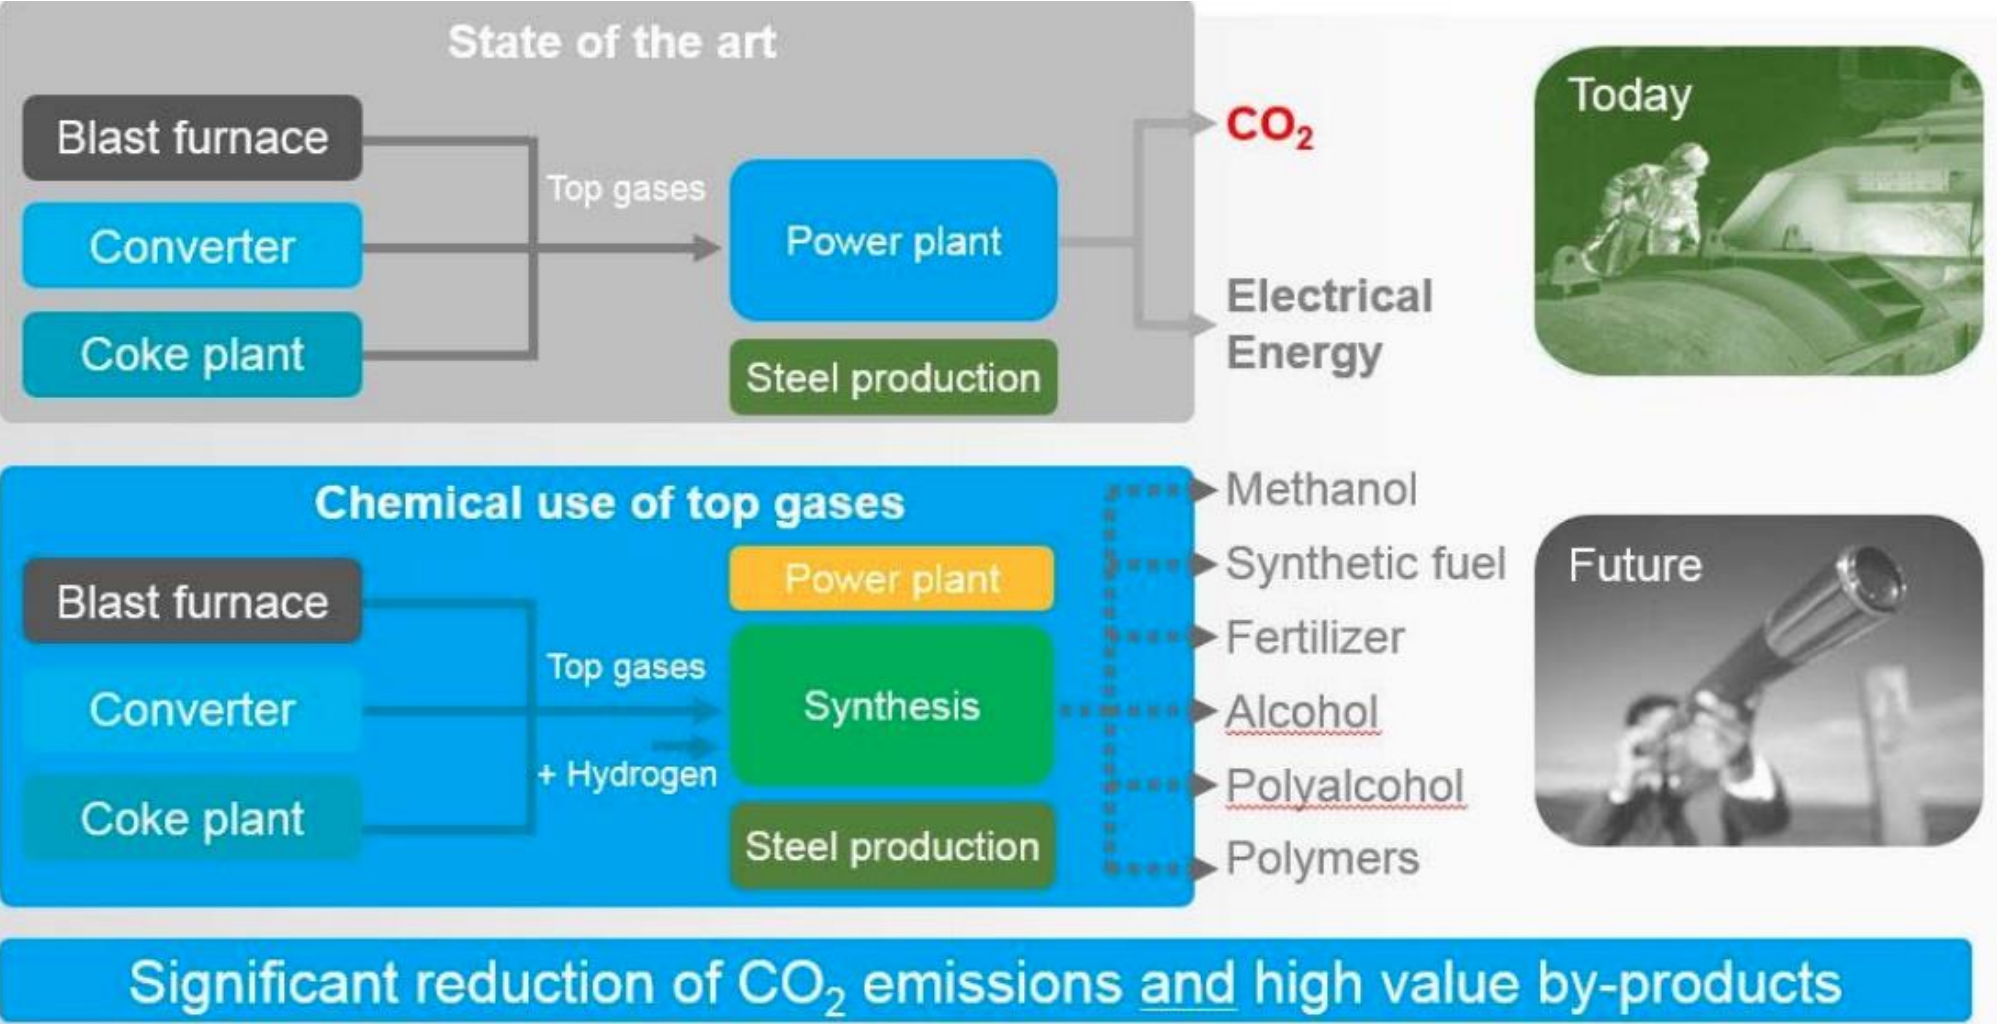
State of the art

Blast furnace

Converter

Coke plant

Top gases

Power plant

Steel production

$CO_2$

Electrical Energy

Today

Chemical use of top gases

Blast furnace

Converter

Coke plant

Top gases

+ Hydrogen

Power plant

Synthesis

Steel production

Methanol

Synthetic fuel

Fertilizer

Alcohol

Polyalcohol

Polymers

Future

Significant reduction of $CO_2$ emissions and high value by-products